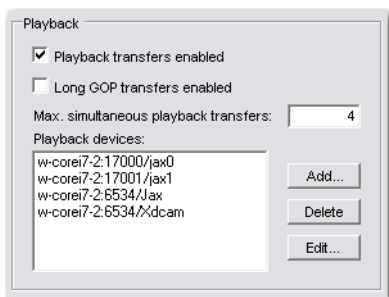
Playback

Playback transfers enabled

Long GOP transfers enabled

Max. simultaneous playback transfers: 4

Playback devices:

w-corei7-2:17000/jax0
w-corei7-2:17001/jax1
w-corei7-2:6534/Jax
w-corei7-2:6534/Xdcam

Add...

Delete

Edit...